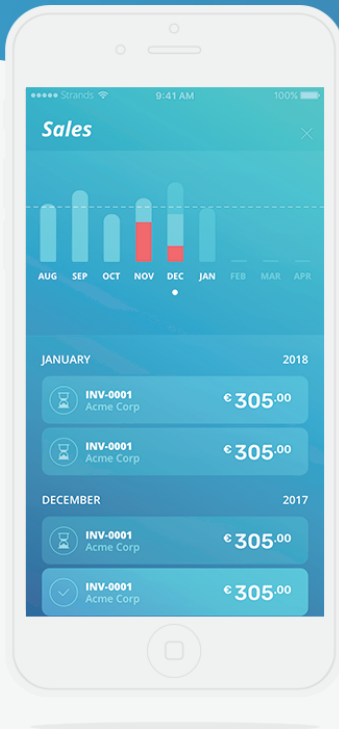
●●●●● Strands 9:41 AM 100%

Sales

AUG SEP OCT NOV DEC JAN FEB MAR APR

JANUARY 2018

INV-0001
Acme Corp
€ 305.00

INV-0001
Acme Corp
€ 305.00

DECEMBER 2017

INV-0001
Acme Corp
€ 305.00

INV-0001
Acme Corp
€ 305.00